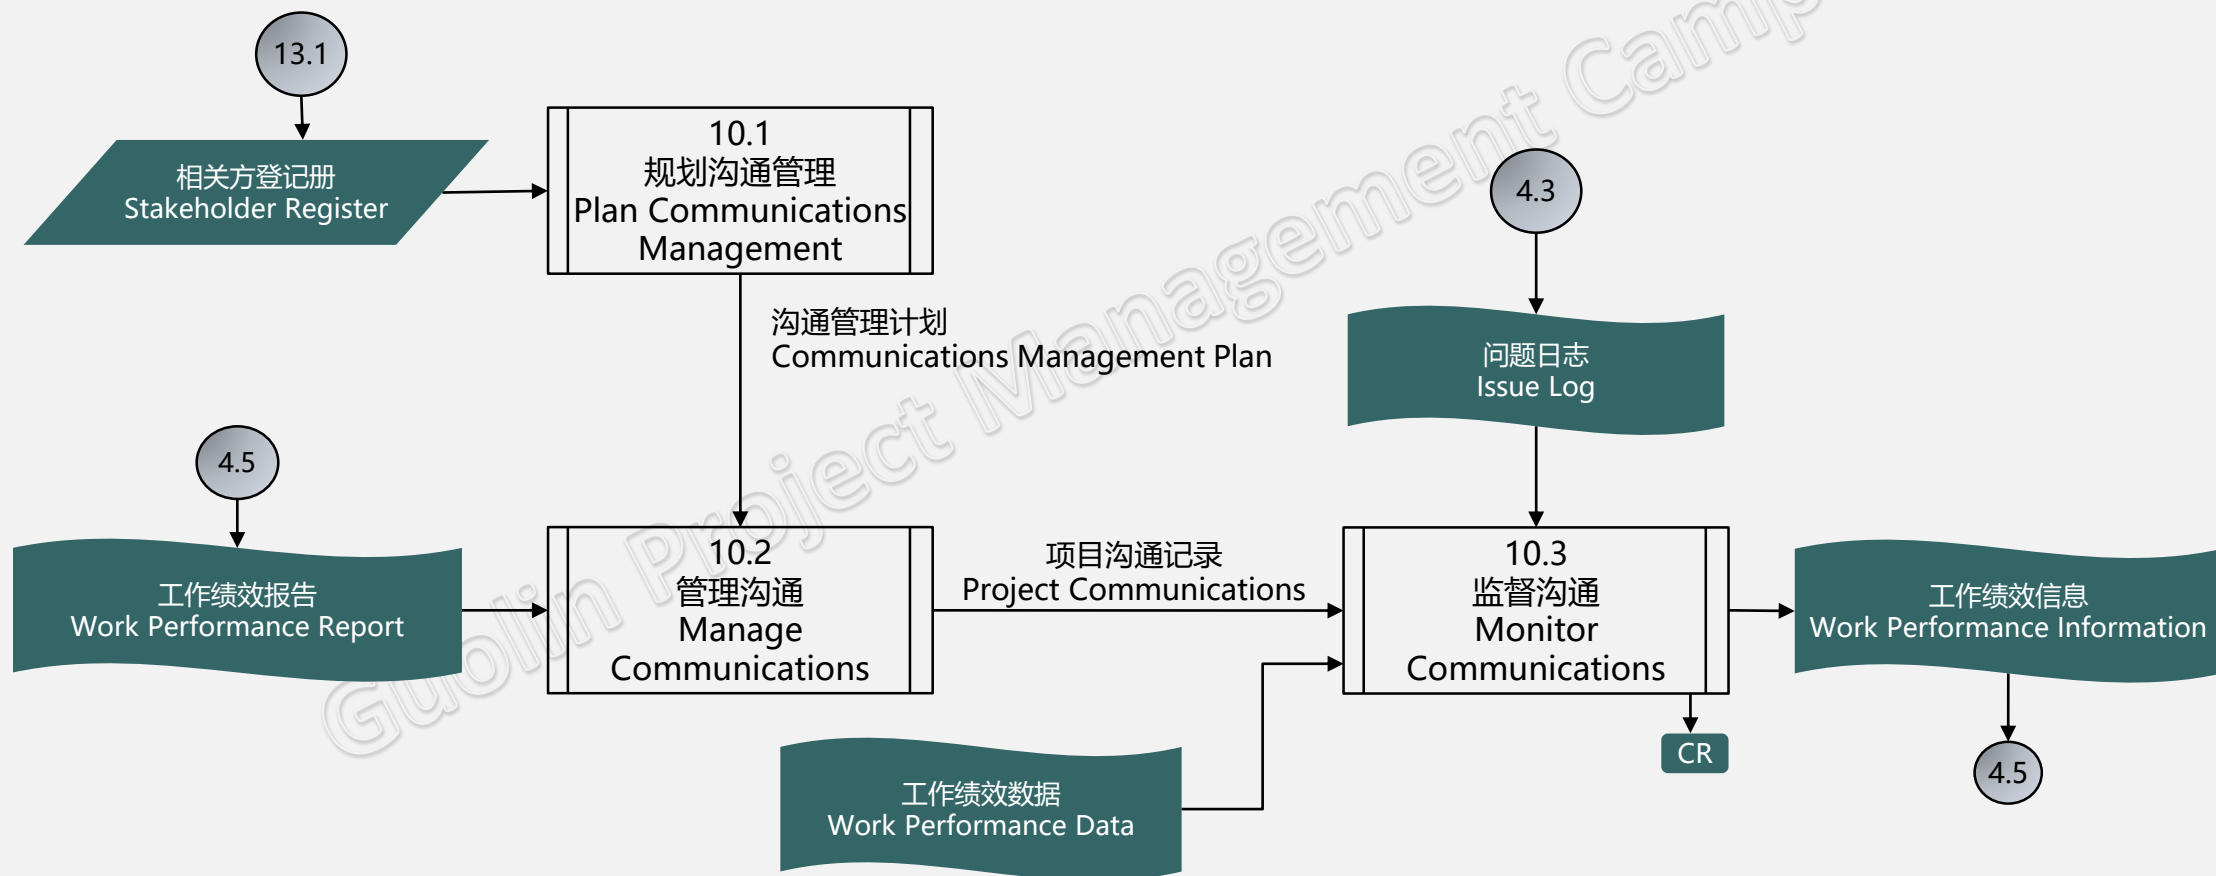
13.1

相关方登记册
Stakeholder Register

10.1
规划沟通管理
Plan Communications Management

沟通管理计划
Communications Management Plan

4.3

问题日志
Issue Log

4.5

工作绩效报告
Work Performance Report

10.2
管理沟通
Manage Communications

项目沟通记录
Project Communications

10.3
监督沟通
Monitor Communications

工作绩效信息
Work Performance Information

CR

4.5

工作绩效数据
Work Performance Data

Guolin Project Management Camp